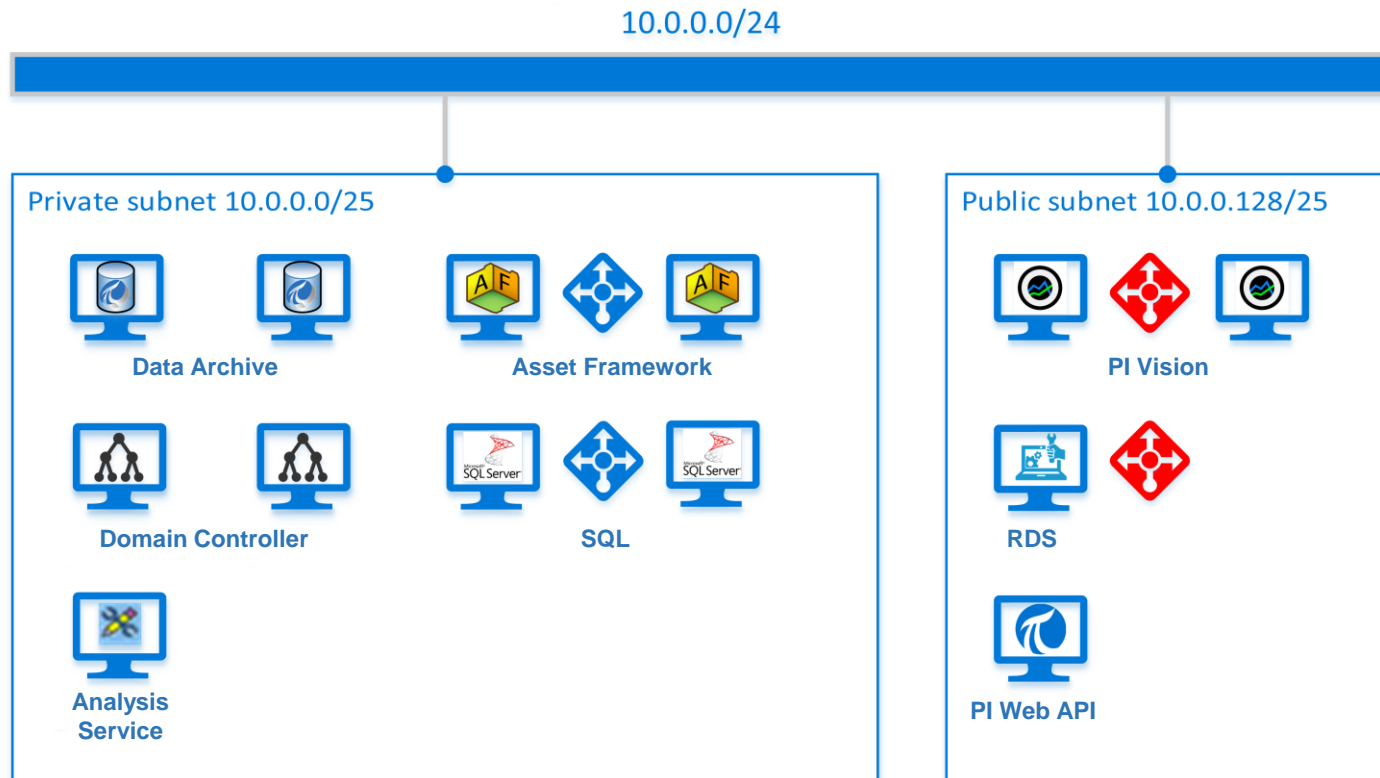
10.0.0.0/24

Private subnet 10.0.0.0/25

AF AF

Data Archive

Asset Framework

Microsoft SQL Server Microsoft SQL Server

Domain Controller

SQL

Analysis Service

Public subnet 10.0.0.128/25

PI Vision

RDS

PI Web API